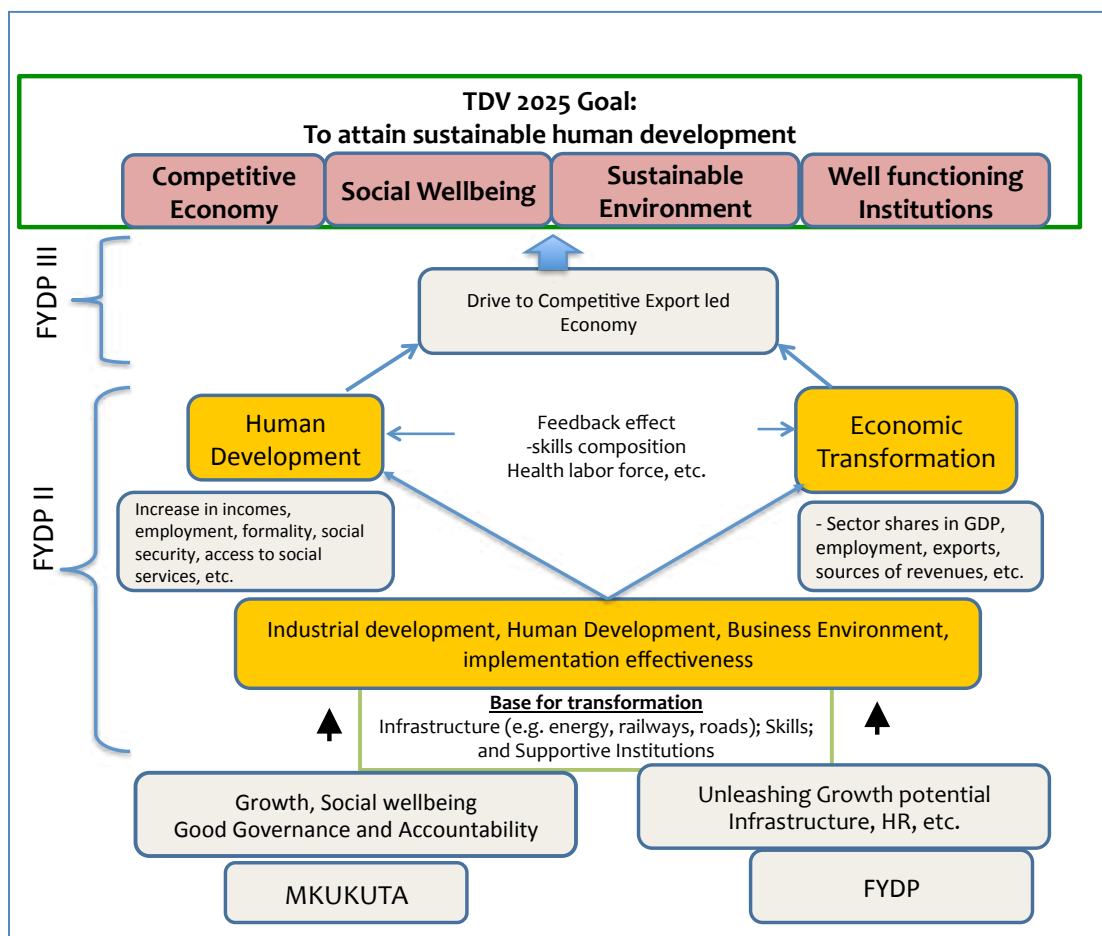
TDV 2025 Goal:
To attain sustainable human development

Competitive Economy

Social Wellbeing

Sustainable Environment

Well functioning Institutions

FYDP III

Drive to Competitive Export led Economy

FYDP II

Human Development

Feedback effect
-skills composition
Health labor force, etc.

Economic Transformation

Increase in incomes, employment, formality, social security, access to social services, etc.

- Sector shares in GDP, employment, exports, sources of revenues, etc.

Industrial development, Human Development, Business Environment, implementation effectiveness

Base for transformation
Infrastructure (e.g. energy, railways, roads); Skills; and Supportive Institutions

Growth, Social wellbeing
Good Governance and Accountability

Unleashing Growth potential
Infrastructure, HR, etc.

MKUKUTA

FYDP